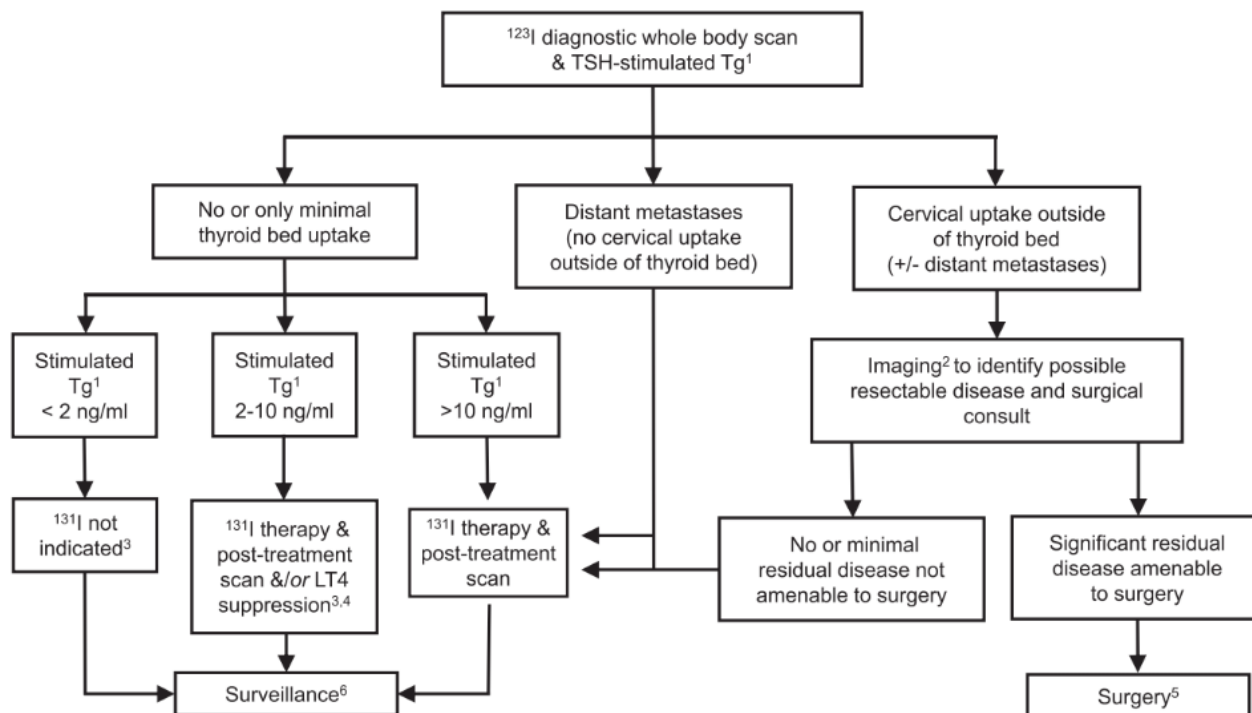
$^{123}$I diagnostic whole body scan & TSH-stimulated Tg$^{1}$

No or only minimal thyroid bed uptake

Distant metastases (no cervical uptake outside of thyroid bed)

Cervical uptake outside of thyroid bed (+/- distant metastases)

Stimulated Tg$^{1}$ < 2 ng/ml

Stimulated Tg$^{1}$ 2-10 ng/ml

Stimulated Tg$^{1}$ >10 ng/ml

Imaging$^{2}$ to identify possible resectable disease and surgical consult

$^{131}$I not indicated$^{3}$

$^{131}$I therapy & post-treatment scan &/*or* LT4 suppression$^{3,4}$

$^{131}$I therapy & post-treatment scan

No or minimal residual disease not amenable to surgery

Significant residual disease amenable to surgery

Surveillance$^{6}$

Surgery$^{5}$